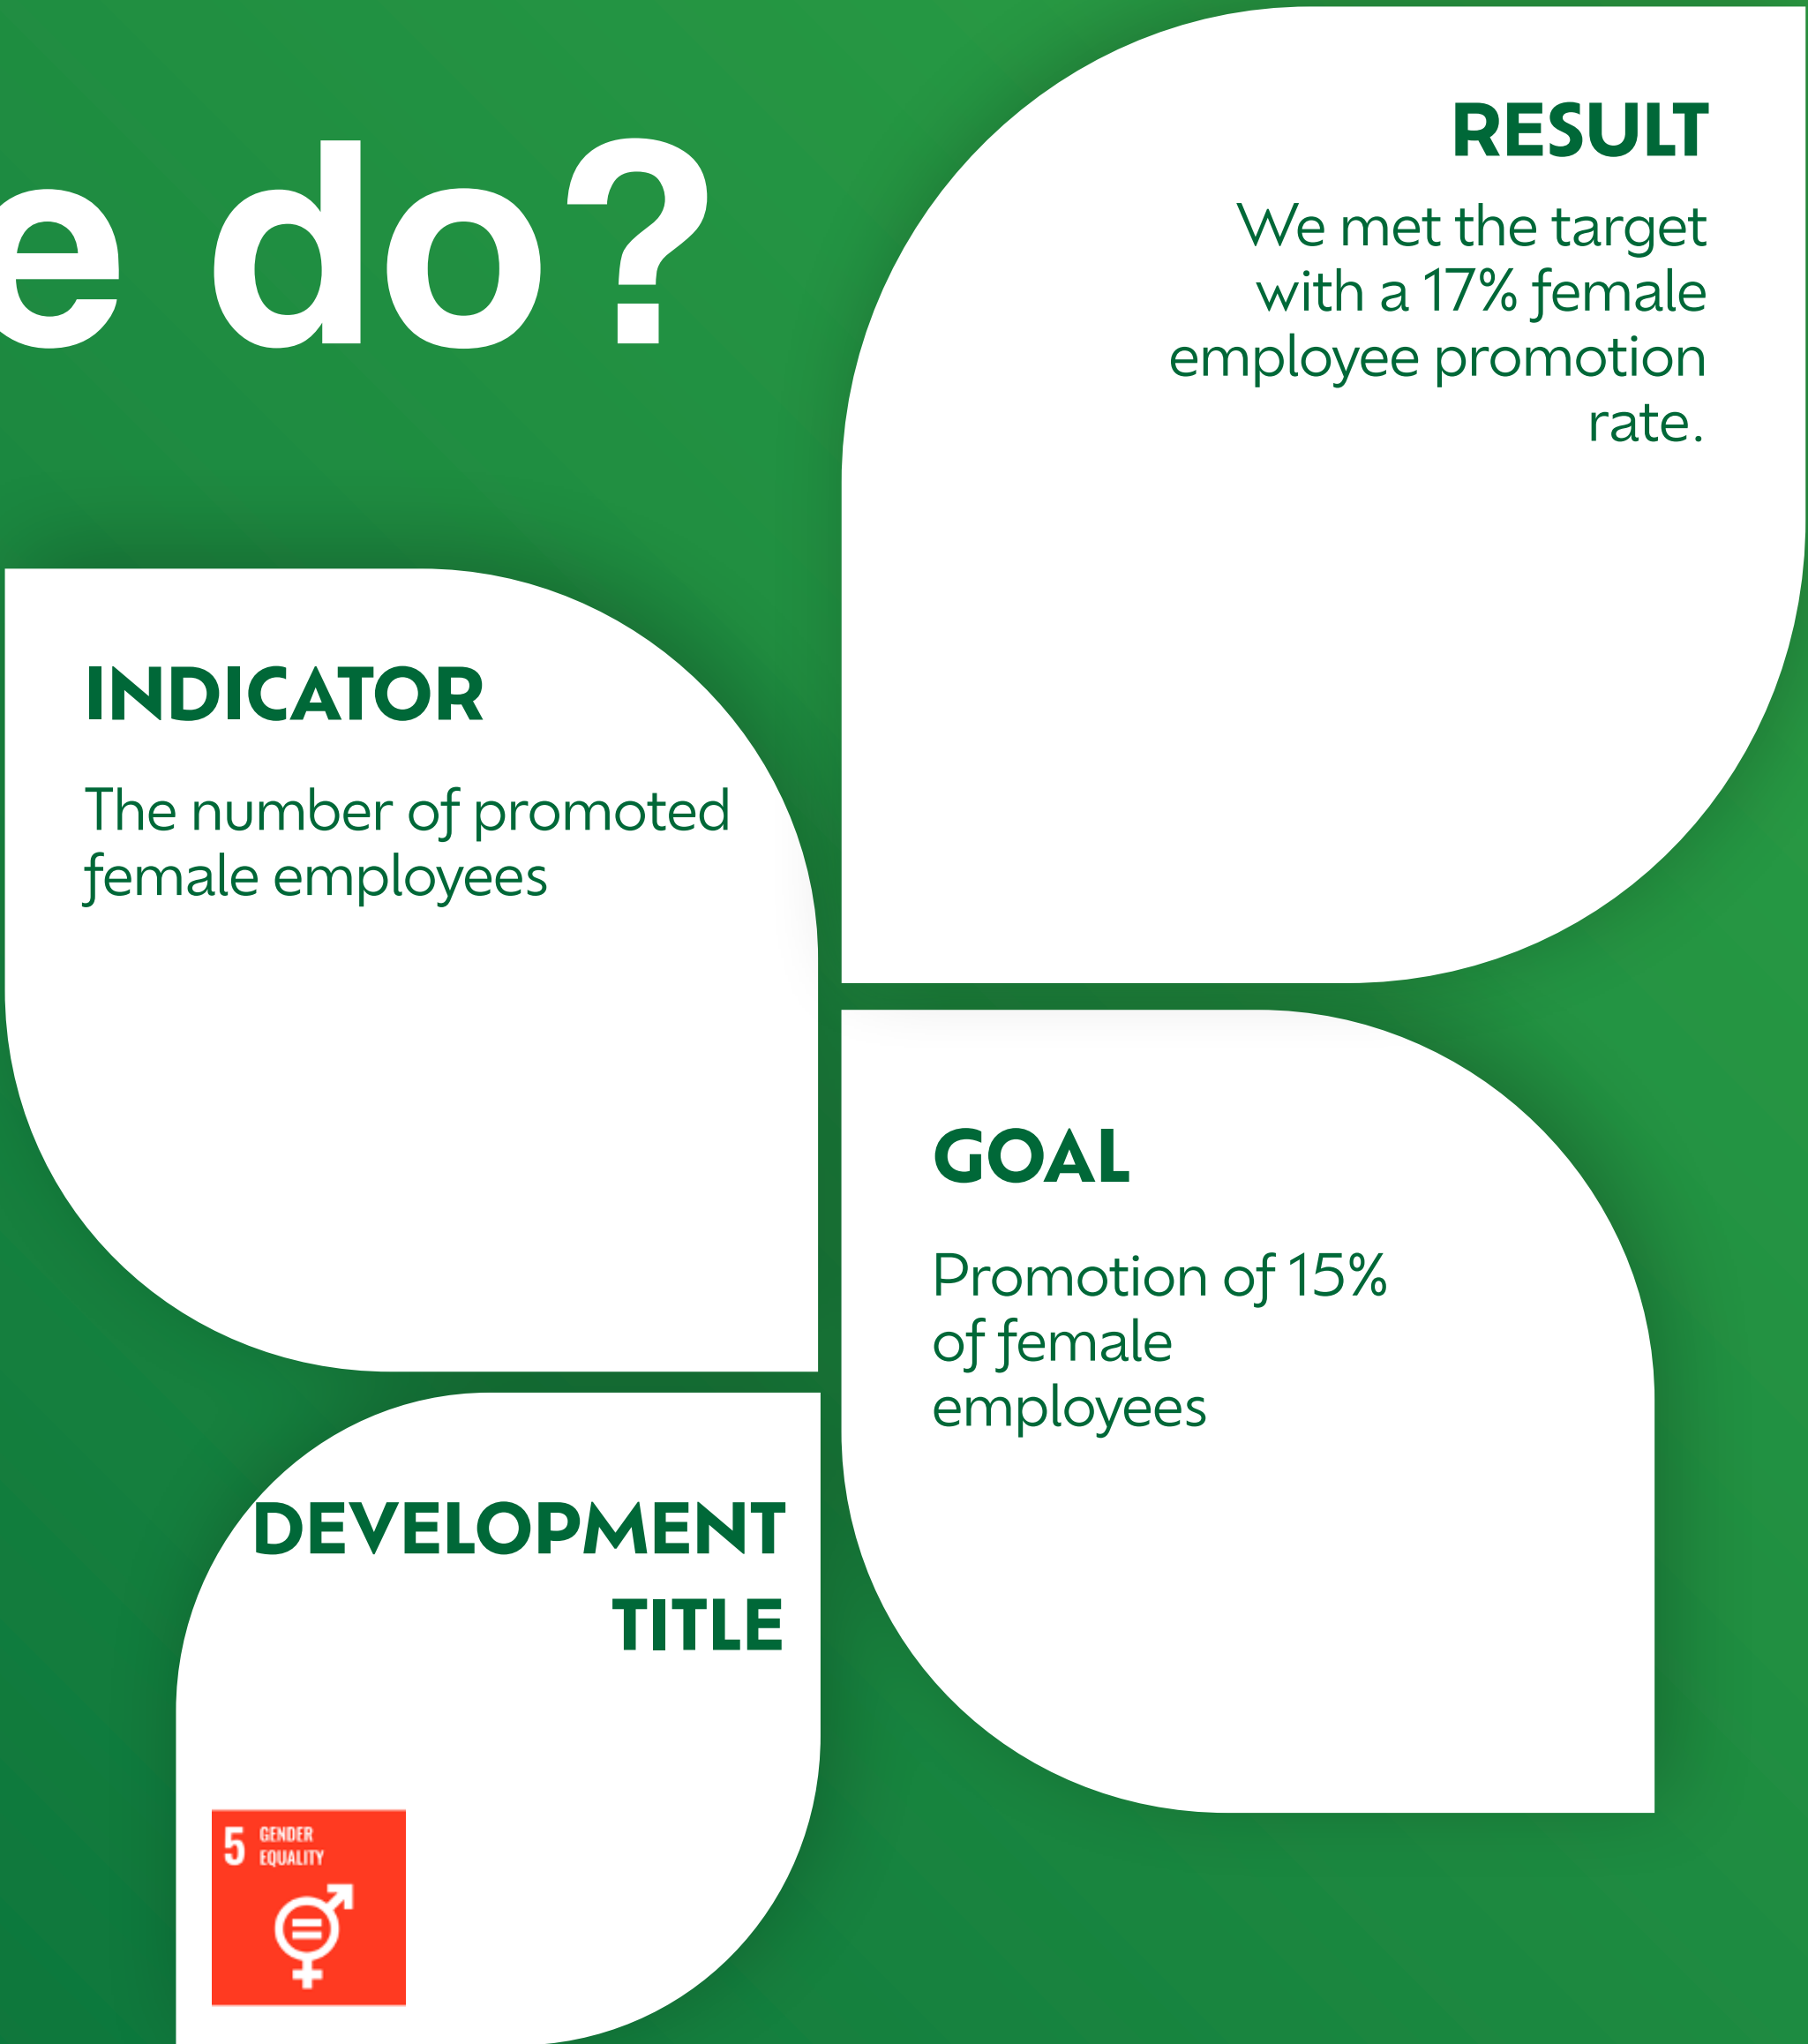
e do?

RESULT

We met the target with a 17% female employee promotion rate.

INDICATOR

The number of promoted female employees

GOAL

Promotion of 15% of female employees

DEVELOPMENT TITLE

5 GENDER EQUALITY